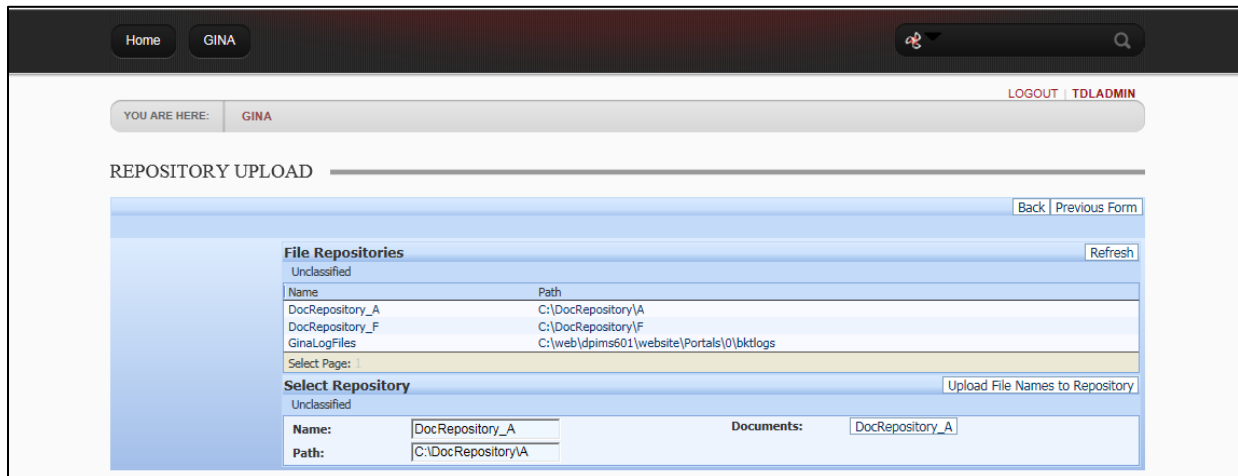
Home GINA

LOGOUT | TDLADMIN

YOU ARE HERE: GINA

REPOSITORY UPLOAD

Back Previous Form

File Repositories

Refresh

Unclassified

| Name | Path |
|---|---|
| DocRepository_A | C:\DocRepository\A |
| DocRepository_F | C:\DocRepository\F |
| GinaLogFiles | C:\web\dpims601\website\Portals\0\bktlogs |

Select Page: 1

Select Repository

Upload File Names to Repository

Unclassified

Name: DocRepository_A

Documents: DocRepository_A

Path: C:\DocRepository\A